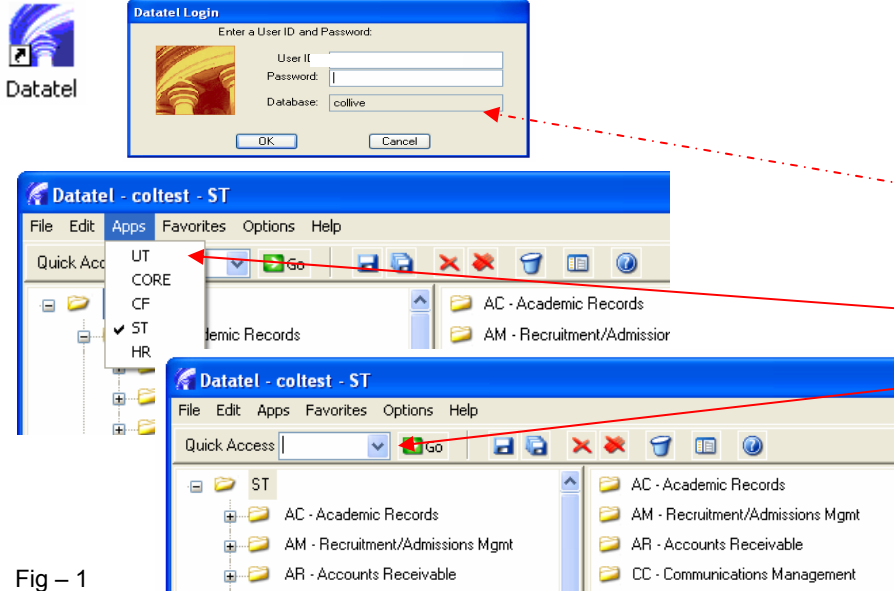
Datatel

Datatel Login

Enter a User ID and Password:

User ID

Password:

Database: collive

OK Cancel

Datatel - coltest - ST

File Edit Apps Favorites Options Help

Quick Acce

UT
CORE
CF
✔ ST
HR

Go

AC - Academic Records
AM - Recruitment/Admissio

demic Records

Datatel - coltest - ST

File Edit Apps Favorites Options Help

Quick Access

Go

ST

AC - Academic Records
AM - Recruitment/Admissions Mgmt
AR - Accounts Receivable

AC - Academic Records
AM - Recruitment/Admissions Mgmt
AR - Accounts Receivable
CC - Communications Management

Fig – 1